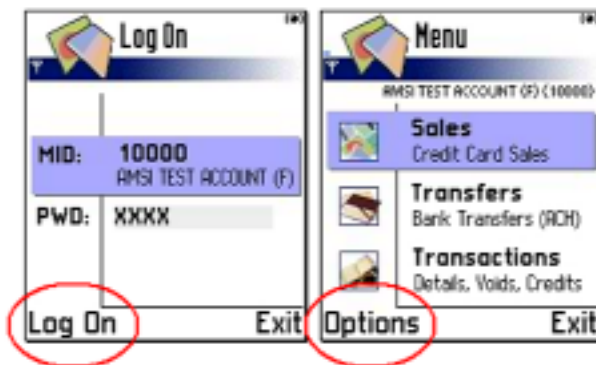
Log On

MID: 10000
AMSI TEST ACCOUNT (F)

PWD: XXXX

Log On
Exit

Menu

AMSI TEST ACCOUNT (F) (10000)

Sales
Credit Card Sales

Transfers
Bank Transfers (ACH)

Transactions
Details, Voids, Credits

Options
Exit